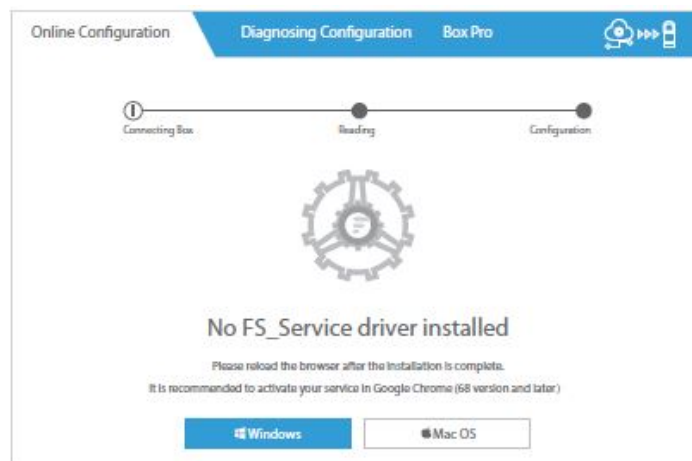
Online Configuration
Diagnosing Configuration
Box Pro

Connecting Box
Reading
Configuration

No FS_Service driver installed

Please reload the browser after the installation is complete.
It is recommended to activate your service in Google Chrome (68 version and later)

Windows
Mac OS